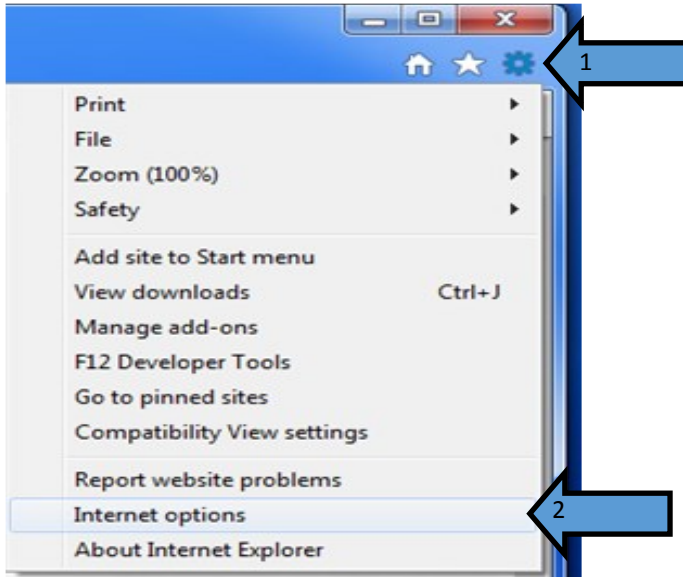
1

Print
File
Zoom (100%)
Safety

Add site to Start menu
View downloads Ctrl+J
Manage add-ons
F12 Developer Tools
Go to pinned sites
Compatibility View settings

Report website problems
Internet options
About Internet Explorer

2